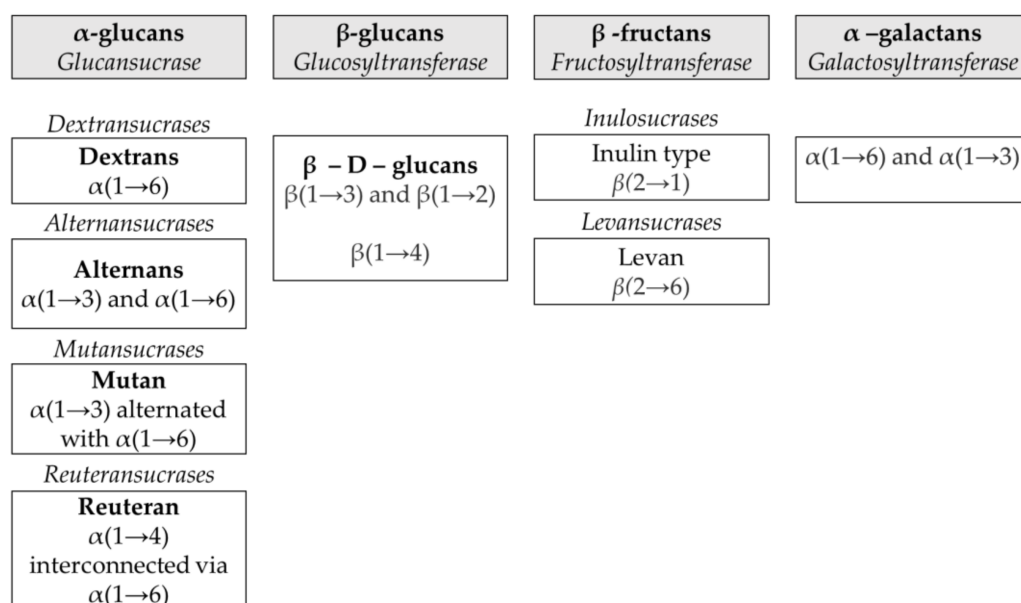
**α-glucans**
*Glucansucrase*

*Dextransucrases*

**Dextrans**
$\alpha(1\rightarrow6)$

*Alternansucrases*

**Alternans**
$\alpha(1\rightarrow3)$ and $\alpha(1\rightarrow6)$

*Mutansucrases*

**Mutan**
$\alpha(1\rightarrow3)$ alternated with $\alpha(1\rightarrow6)$

*Reuteransucrases*

**Reuteran**
$\alpha(1\rightarrow4)$ interconnected via $\alpha(1\rightarrow6)$

**β-glucans**
*Glucosyltransferase*

**β – D – glucans**
$\beta(1\rightarrow3)$ and $\beta(1\rightarrow2)$

$\beta(1\rightarrow4)$

**β -fructans**
*Fructosyltransferase*

*Inulosucrases*

Inulin type
$\beta(2\rightarrow1)$

*Levansucrases*

Levan
$\beta(2\rightarrow6)$

**α –galactans**
*Galactosyltransferase*

$\alpha(1\rightarrow6)$ and $\alpha(1\rightarrow3)$